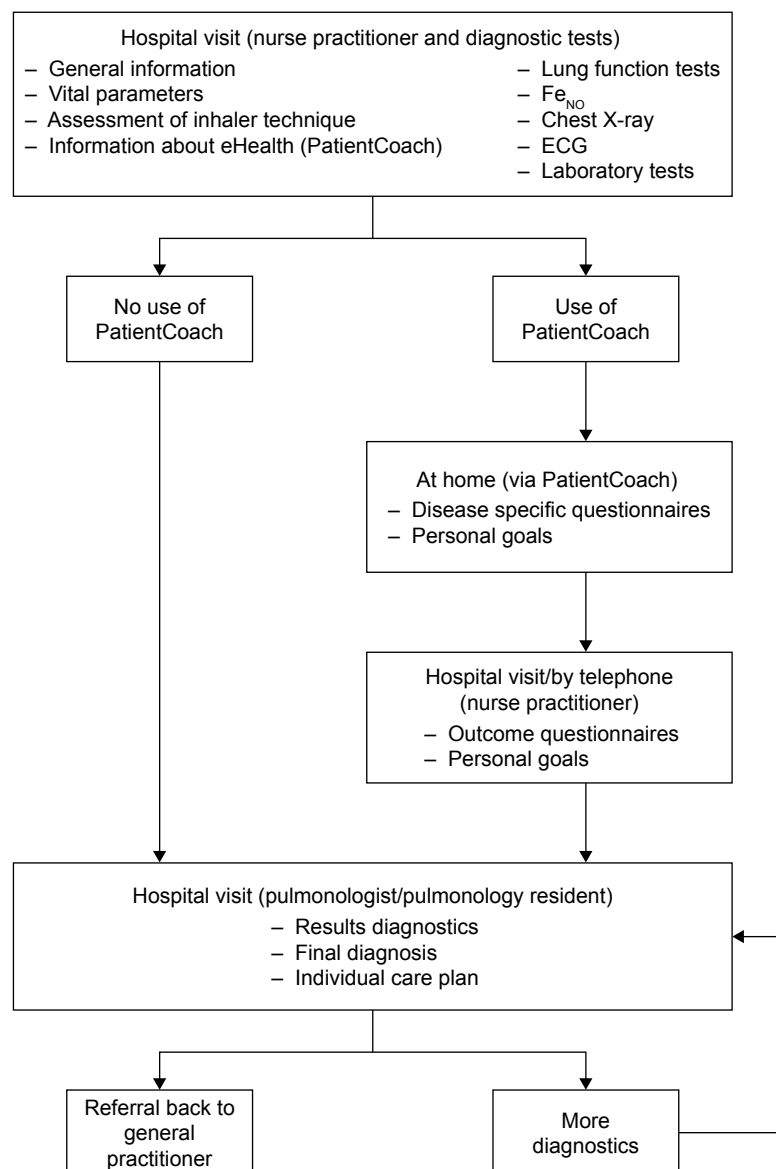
Hospital visit (nurse practitioner and diagnostic tests)
– General information
– Vital parameters
– Assessment of inhaler technique
– Information about eHealth (PatientCoach)

– Lung function tests
– $Fe_{NO}$
– Chest X-ray
– ECG
– Laboratory tests

No use of PatientCoach

Use of PatientCoach

At home (via PatientCoach)
– Disease specific questionnaires
– Personal goals

Hospital visit/by telephone (nurse practitioner)
– Outcome questionnaires
– Personal goals

Hospital visit (pulmonologist/pulmonology resident)
– Results diagnostics
– Final diagnosis
– Individual care plan

Referral back to general practitioner

More diagnostics